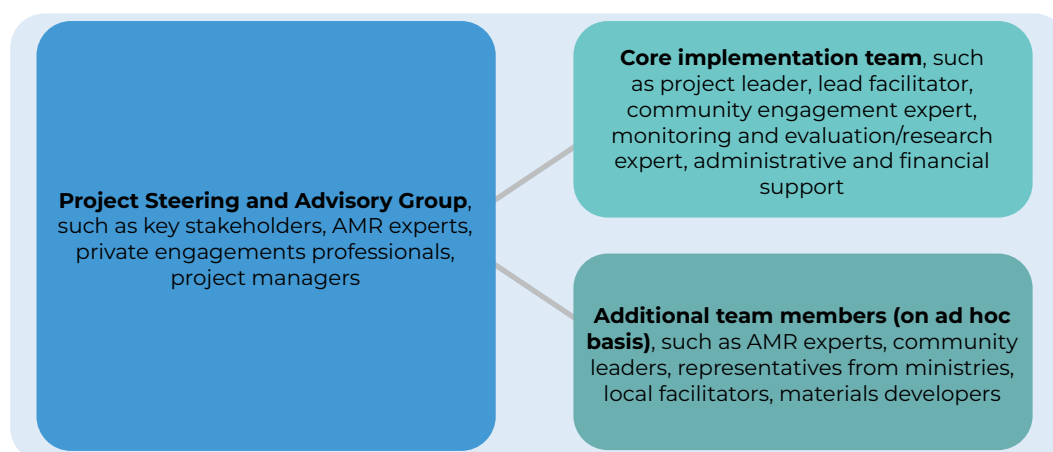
**Project Steering and Advisory Group**, such as key stakeholders, AMR experts, private engagements professionals, project managers

**Core implementation team**, such as project leader, lead facilitator, community engagement expert, monitoring and evaluation/research expert, administrative and financial support

**Additional team members (on ad hoc basis)**, such as AMR experts, community leaders, representatives from ministries, local facilitators, materials developers